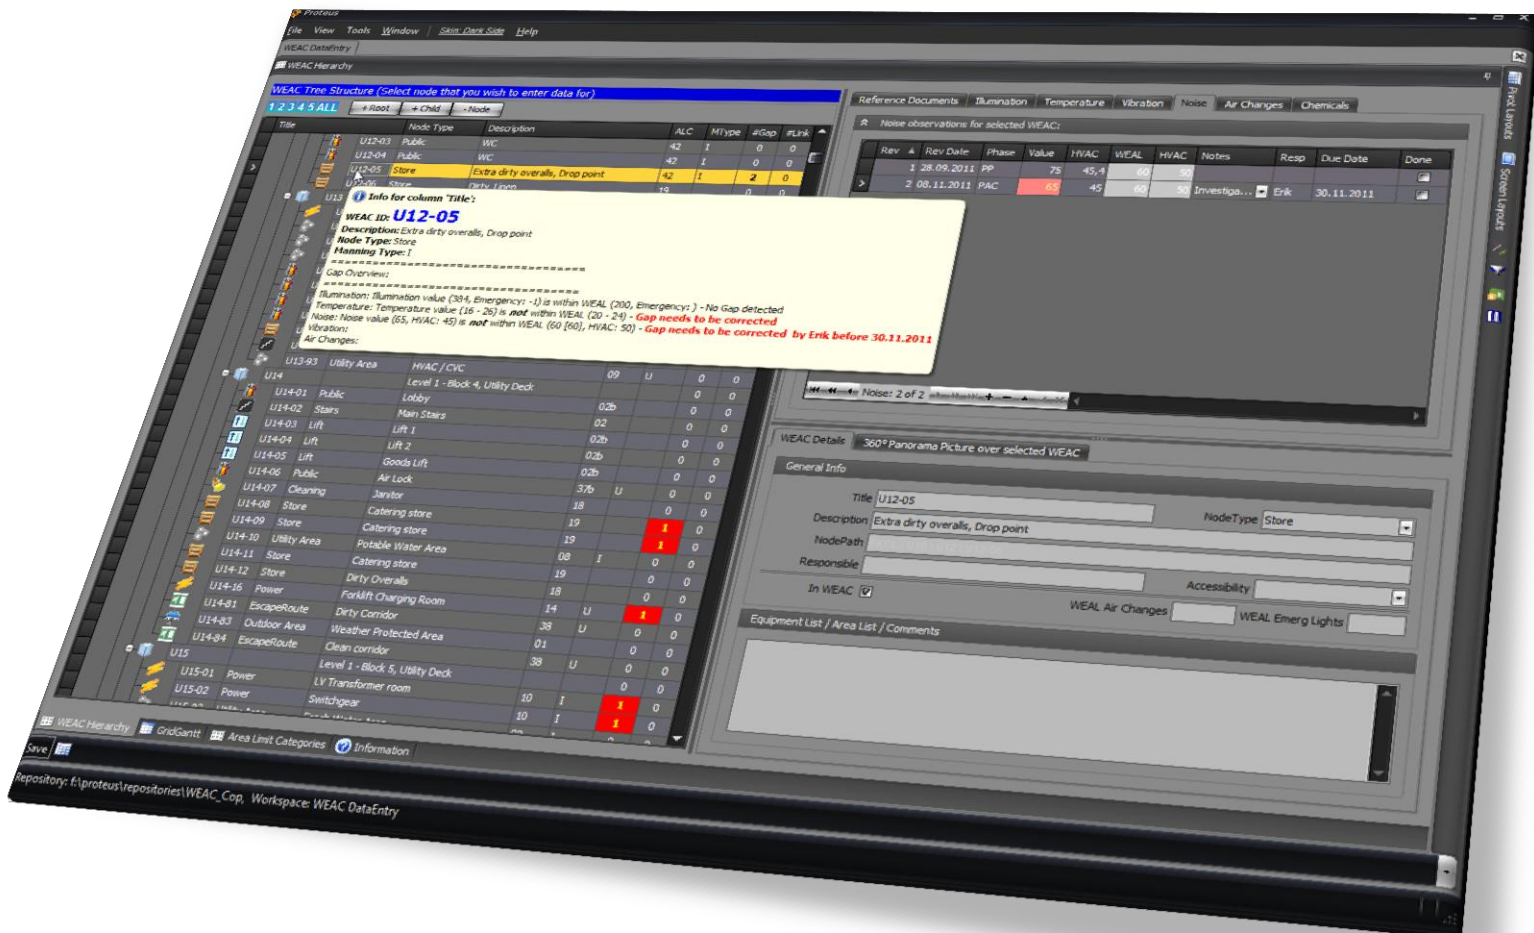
Proteus
File View Tools Window Skin: Dark Side Help
WEAC DataEntry
WEAC Hierarchy
WEAC Tree Structure (Select node that you wish to enter data for)
1 2 3 4 5 ALL + Root + Child - Node

| Title | Node Type | Description | ALC | MType | #Gap | #Link |
|---|---|---|---|---|---|---|
| U12-03 | Public | WC | 42 | I | 0 | 0 |
| U12-04 | Public | WC | 42 | I | 0 | 0 |
| U12-05 | Store | Extra dirty overalls, Drop point | 42 | I | 2 | 0 |
| U12-06 | Store | Dirty Linen | 19 | | | |

Info for column 'Title':
WEAC ID: U12-05
Description: Extra dirty overalls, Drop point
Node Type: Store
Manning Type: I
================================
Gap Overview:
================================
Illumination: Illumination value (384, Emergency: -1) is within WEAL (200, Emergency: ) - No Gap detected
Temperature: Temperature value (16 - 26) is not within WEAL (20 - 24) - Gap needs to be corrected
Noise: Noise value (65, HVAC: 45) is not within WEAL (60 [60], HVAC: 50) - Gap needs to be corrected by Erik before 30.11.2011
Vibration:
Air Changes:

| Title | Node Type | Description | ALC | MType | #Gap | #Link |
|---|---|---|---|---|---|---|
| U13-93 | Utility Area | HVAC / CVC | | | | |
| U14 | | Level 1 - Block 4, Utility Deck | 09 | U | 0 | 0 |
| U14-01 | Public | Lobby | | | 0 | 0 |
| U14-02 | Stairs | Main Stairs | 02b | | 0 | 0 |
| U14-03 | Lift | Lift 1 | 02 | | 0 | 0 |
| U14-04 | Lift | Lift 2 | 02b | | 0 | 0 |
| U14-05 | Lift | Goods Lift | 02b | | 0 | 0 |
| U14-06 | Public | Air Lock | 02b | | 0 | 0 |
| U14-07 | Cleaning | Janitor | 37b | U | 0 | 0 |
| U14-08 | Store | Catering store | 18 | | 0 | 0 |
| U14-09 | Store | Catering store | 19 | | 1 | 0 |
| U14-10 | Utility Area | Potable Water Area | 19 | | 1 | 0 |
| U14-11 | Store | Catering store | 08 | I | 0 | 0 |
| U14-12 | Store | Dirty Overalls | 19 | | 0 | 0 |
| U14-16 | Power | Forklift Charging Room | 18 | | 0 | 0 |
| U14-81 | EscapeRoute | Dirty Corridor | 14 | U | 1 | 0 |
| U14-83 | Outdoor Area | Weather Protected Area | 38 | U | 0 | 0 |
| U14-84 | EscapeRoute | Clean corridor | 01 | | 0 | 0 |
| U15 | | Level 1 - Block 5, Utility Deck | 38 | U | 0 | 0 |
| U15-01 | Power | LV Transformer room | | | 0 | 0 |
| U15-02 | Power | Switchgear | 10 | I | 1 | 0 |
| | | | 10 | I | 1 | 0 |

WEAC Hierarchy GridGantt Area Limit Categories Information
Save

Reference Documents Illumination Temperature Vibration Noise Air Changes Chemicals
Noise observations for selected WEAC:

| Rev | Rev Date | Phase | Value | HVAC | WEAL | HVAC | Notes | Resp | Due Date | Done |
|---|---|---|---|---|---|---|---|---|---|---|
| 1 | 28.09.2011 | PP | 75 | 45,4 | 60 | 50 | | | | |
| 2 | 08.11.2011 | PAC | 65 | 45 | 60 | 50 | Investiga... | Erik | 30.11.2011 | |

Noise: 2 of 2

WEAC Details 360° Panorama Picture over selected WEAC
General Info
Title U12-05
Description Extra dirty overalls, Drop point
NodeType Store
NodePath
Responsible
In WEAC
Accessibility
WEAL Air Changes
WEAL Emerg Lights
Equipment List / Area List / Comments

Pack Layouts Screen Layouts

Repository: f:\proteus\repositories\WEAC_Cop, Workspace: WEAC DataEntry